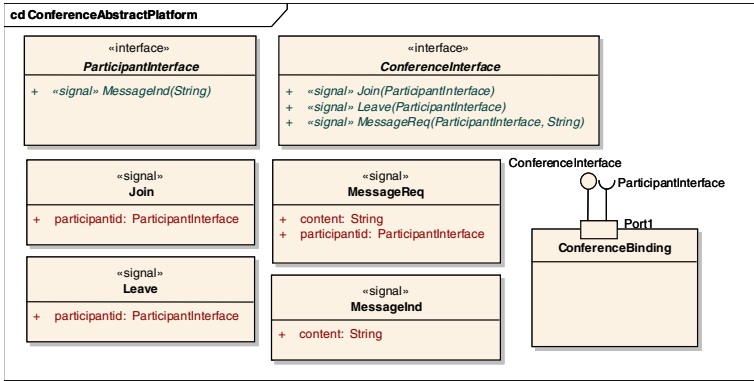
cd ConferenceAbstractPlatform

«interface»
ParticipantInterface

+ «signal» MessageInd(String)

«interface»
ConferenceInterface

+ «signal» Join(ParticipantInterface)
+ «signal» Leave(ParticipantInterface)
+ «signal» MessageReq(ParticipantInterface, String)

«signal»
Join

+ participantid: ParticipantInterface

«signal»
MessageReq

+ content: String
+ participantid: ParticipantInterface

ConferenceInterface

ParticipantInterface

Port1

ConferenceBinding

«signal»
Leave

+ participantid: ParticipantInterface

«signal»
MessageInd

+ content: String